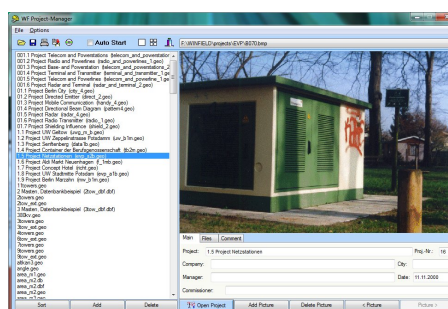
WF Project-Manager

File Options

Auto Start

F:\WINFIELD\projects\EVP\B370.bmp

001.1 Project Telecom and Powerlines (telecom_and_powerstation
001.2 Project Radio and Powerlines (radio_and_powerlines_1.geo)
001.3 Project Base- and Powerstation (telecom_and_powerstation_2
001.4 Project Terminal and Transmitter (terminal_and_transmitter_1.ge
001.5 Project Telecom and Powerlines (telecom_and_powerline_1.ge
001.6 Project Radar and Terminal (radar_and_terminal_2.geo)
01.1 Project Berlin City (city_4.geo)
01.2 Project Directed Emitter (direct_2.geo)
01.3 Project Mobile Communication (handy_4.geo)
01.4 Project Directional Beam Diagram (pattern4.geo)
01.5 Project Radar (radar_6.geo)
01.6 Project Radio Transmitter (radio_1.geo)
01.7 Project Shielding Influence (shield_2.geo)
1.1 Project UW Gallow (uw_n.geo)
1.2 Project UW Zeppelinstrasse Potsdam (uw_b1m.geo)
1.3 Project Senftenberg (data1b.geo)
1.4 Project Container der Berufsgenossenschaft (Bz2n.geo)
1.5 Project Netzstationen (ns_b2n.geo)
1.6 Project Abt Markt Neuenhagen (f_1mb.geo)
1.7 Project Concept Hotel (nch.geo)
1.8 Project UW Stadtmitte Potsdam (pnp_b1b.geo)
1.9 Project Berlin Marzahn (mv_b1m.geo)
1towers.geo
2 Masten, Datenbankbeispiel (2tow_dbf.dbf)
2towers.geo
2tow_ed.geo
2tow_ed.geo
3 Masten, Datenbankbeispiel (3tow_dbf.dbf)
300kv.geo
3towers.geo
3tow_ed.geo
4towers.geo
6tow_ed.geo
7towers.geo
9tow_ed.geo
alkan3.geo
angle.geo
area_m1.geo
area_m2.db
area_m2.geo
area_m3.geo

Sort | Add | Delete

Main | Files | Comment

Project: 1.5 Project Netzstationen | Proj.-Nr.: 16
Company: | City:
Manager: | Date: 11.11.2000
Commissioner:

Open Project | Add Picture | Delete Picture | < Picture | Picture >